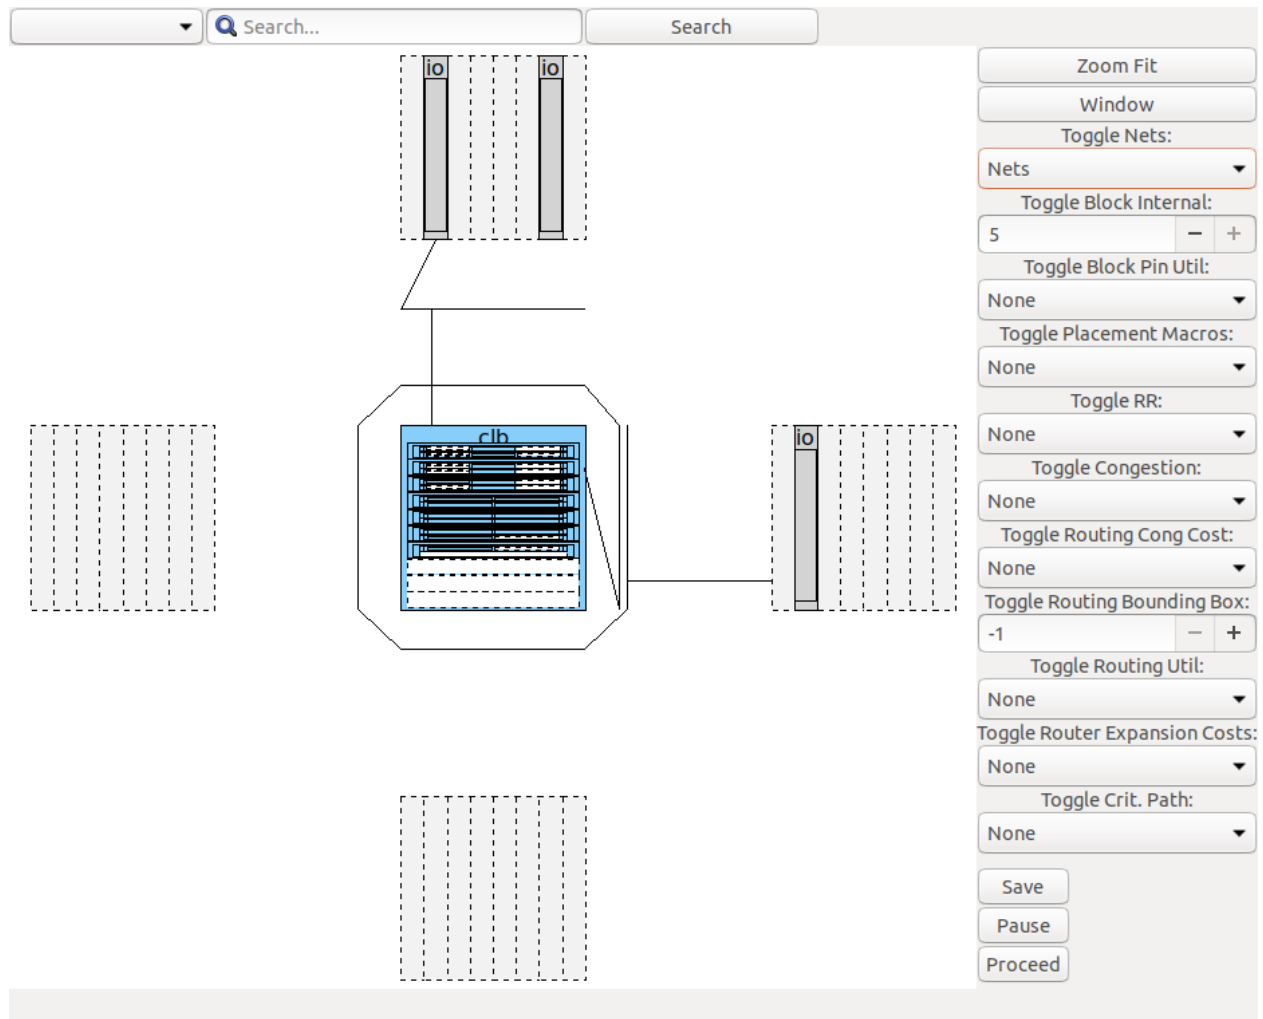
Search...
Search

io
io
clb
io

Zoom Fit
Window
Toggle Nets:
Nets
Toggle Block Internal:
5
Toggle Block Pin Util:
None
Toggle Placement Macros:
None
Toggle RR:
None
Toggle Congestion:
None
Toggle Routing Cong Cost:
None
Toggle Routing Bounding Box:
-1
Toggle Routing Util:
None
Toggle Router Expansion Costs:
None
Toggle Crit. Path:
None
Save
Pause
Proceed